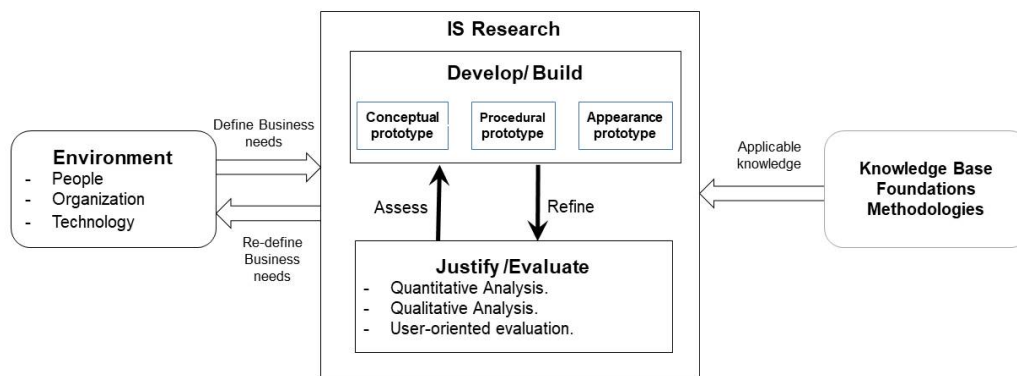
IS Research

Develop/ Build

Conceptual prototype

Procedural prototype

Appearance prototype

Define Business needs

Environment
- People
- Organization
- Technology

Re-define Business needs

Assess

Refine

Justify /Evaluate
- Quantitative Analysis.
- Qualitative Analysis.
- User-oriented evaluation.

Applicable knowledge

Knowledge Base
Foundations
Methodologies